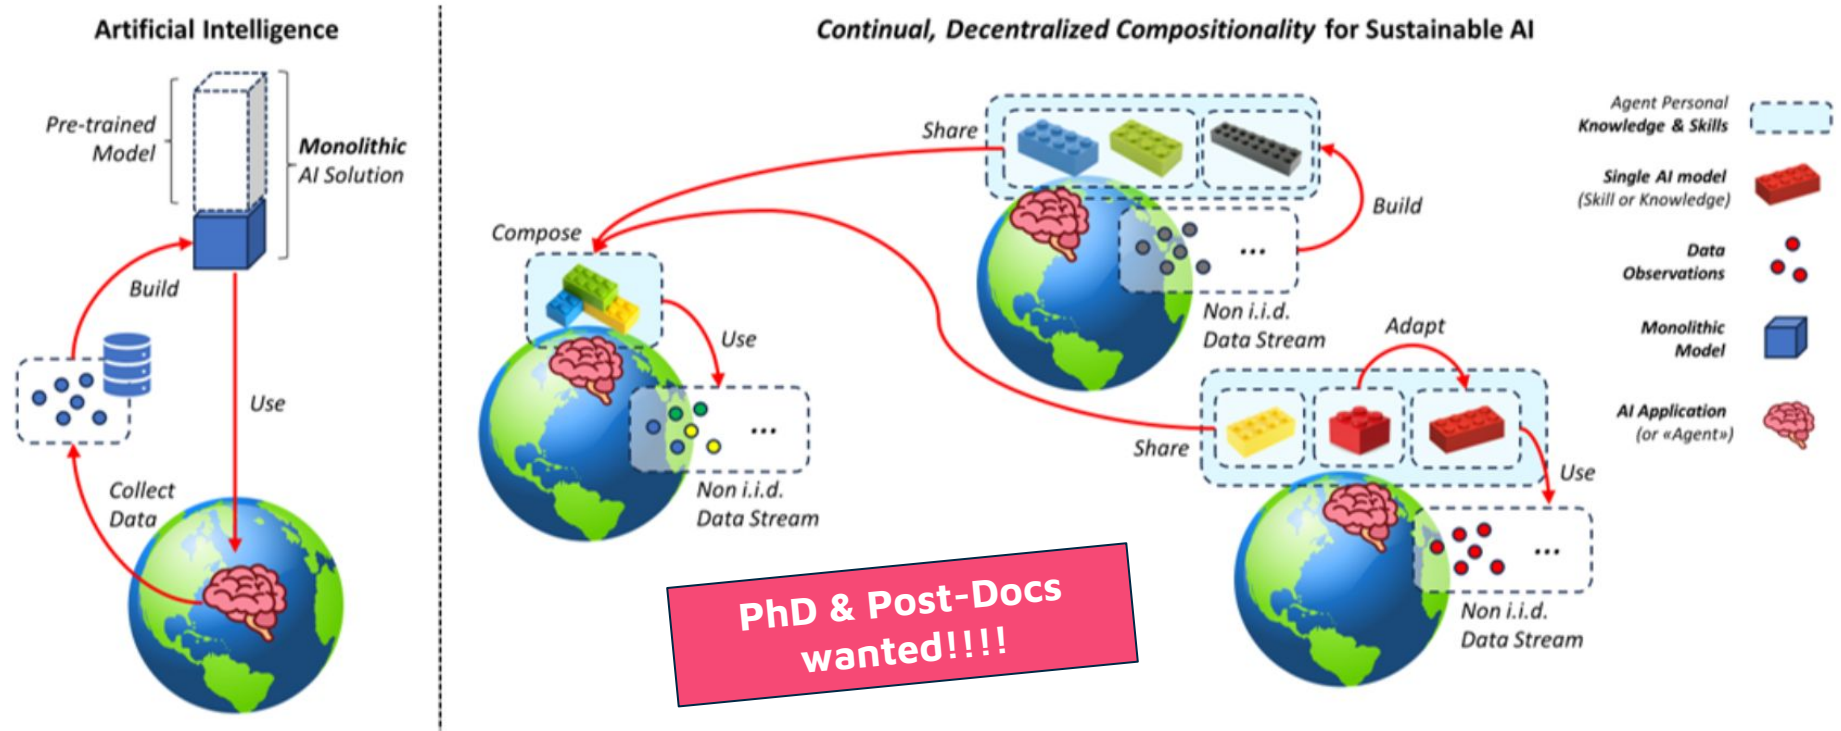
Artificial Intelligence

Pre-trained Model

Monolithic AI Solution

Build

Use

Collect Data

Continual, Decentralized Compositionality for Sustainable AI

Share

Build

Compose

Use

...

Non i.i.d. Data Stream

...

Non i.i.d. Data Stream

Adapt

Share

Use

...

Non i.i.d. Data Stream

PhD & Post-Docs wanted!!!!

Agent Personal Knowledge & Skills

Single AI model (Skill or Knowledge)

Data Observations

Monolithic Model

AI Application (or «Agent»)